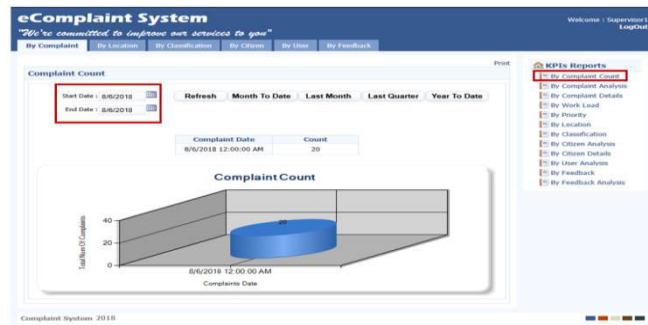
eComplaint System

"We're committed to improve our services to you"

Welcome : Supervisor1
LogOut

By Complaint | By Location | By Classification | By Citizen | By User | By Feedback

Print

Complaint Count

Start Date : 8/6/2018
End Date : 8/6/2018

Refresh | Month To Date | Last Month | Last Quarter | Year To Date

| Complaint Date | Count |
|---|---|
| 8/6/2018 12:00:00 AM | 20 |

Complaint Count

40
20
0

20

Total Num Of Complaints

8/6/2018 12:00:00 AM
Complaints Date

KPIs Reports
By Complaint Count
By Complaint Analysis
By Complaint Details
By Work Load
By Priority
By Location
By Classification
By Citizen Analysis
By Citizen Details
By User Analysis
By Feedback
By Feedback Analysis

Complaint System 2018